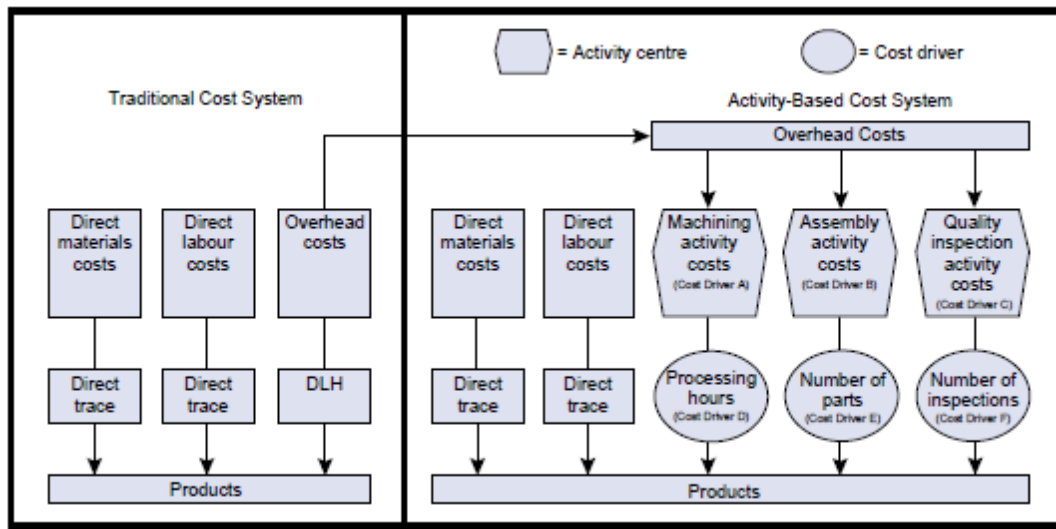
= Activity centre

= Cost driver

Traditional Cost System

Direct materials costs

Direct labour costs

Overhead costs

Direct trace

Direct trace

DLH

Products

Activity-Based Cost System

Overhead Costs

Direct materials costs

Direct labour costs

Machining activity costs (Cost Driver A)

Assembly activity costs (Cost Driver B)

Quality inspection activity costs (Cost Driver C)

Direct trace

Direct trace

Processing hours (Cost Driver D)

Number of parts (Cost Driver E)

Number of inspections (Cost Driver F)

Products